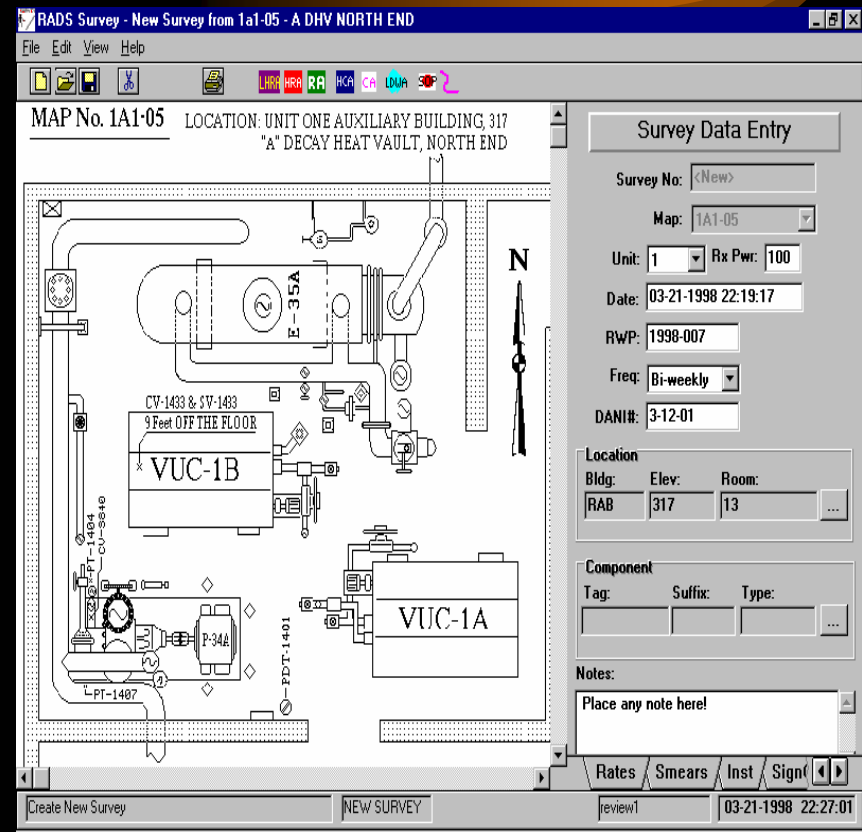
RADS Survey - New Survey from 1a1-05 - A DHV NORTH END

File Edit View Help

LHRA HRA RA HCA CA LDWA SOP

MAP No. 1A1-05 LOCATION: UNIT ONE AUXILIARY BUILDING, 317 "A" DECAY HEAT VAULT, NORTH END

N

E-35A

CV-1433 & SV-1433
9 Feet OFF THE FLOOR

VUC-1B

PT-1404
CV-3840

VUC-1A

P-34A

PDT-1401

PT-1407

Survey Data Entry

Survey No: <New>

Map: 1A1-05

Unit: 1 Rx Pwr: 100

Date: 03-21-1998 22:19:17

RWP: 1998-007

Freq: Bi-weekly

DANI#: 3-12-01

Location
Bldg: RAB
Elev: 317
Room: 13

Component
Tag:
Suffix:
Type:

Notes:
Place any note here!

Rates Smears Inst Sign(

Create New Survey | NEW SURVEY | review1 | 03-21-1998 22:27:01